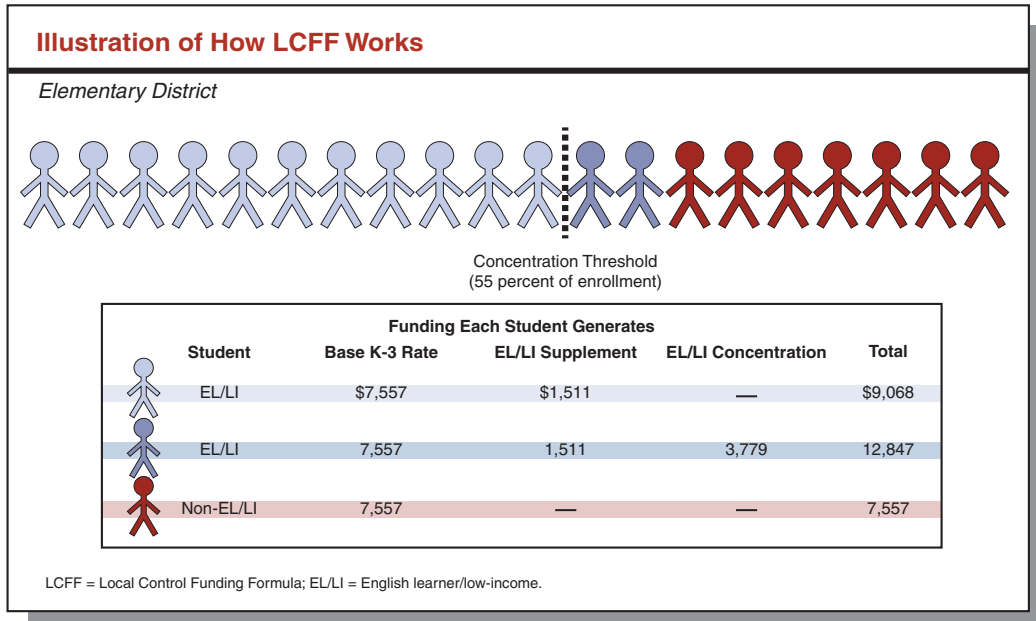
Illustration of How LCFF Works

Elementary District

Concentration Threshold
(55 percent of enrollment)

Funding Each Student Generates

| Student | Base K-3 Rate | EL/LI Supplement | EL/LI Concentration | Total |
|---|---|---|---|---|
| EL/LI | $7,557 | $1,511 | — | $9,068 |
| EL/LI | 7,557 | 1,511 | 3,779 | 12,847 |
| Non-EL/LI | 7,557 | — | — | 7,557 |

LCFF = Local Control Funding Formula; EL/LI = English learner/low-income.